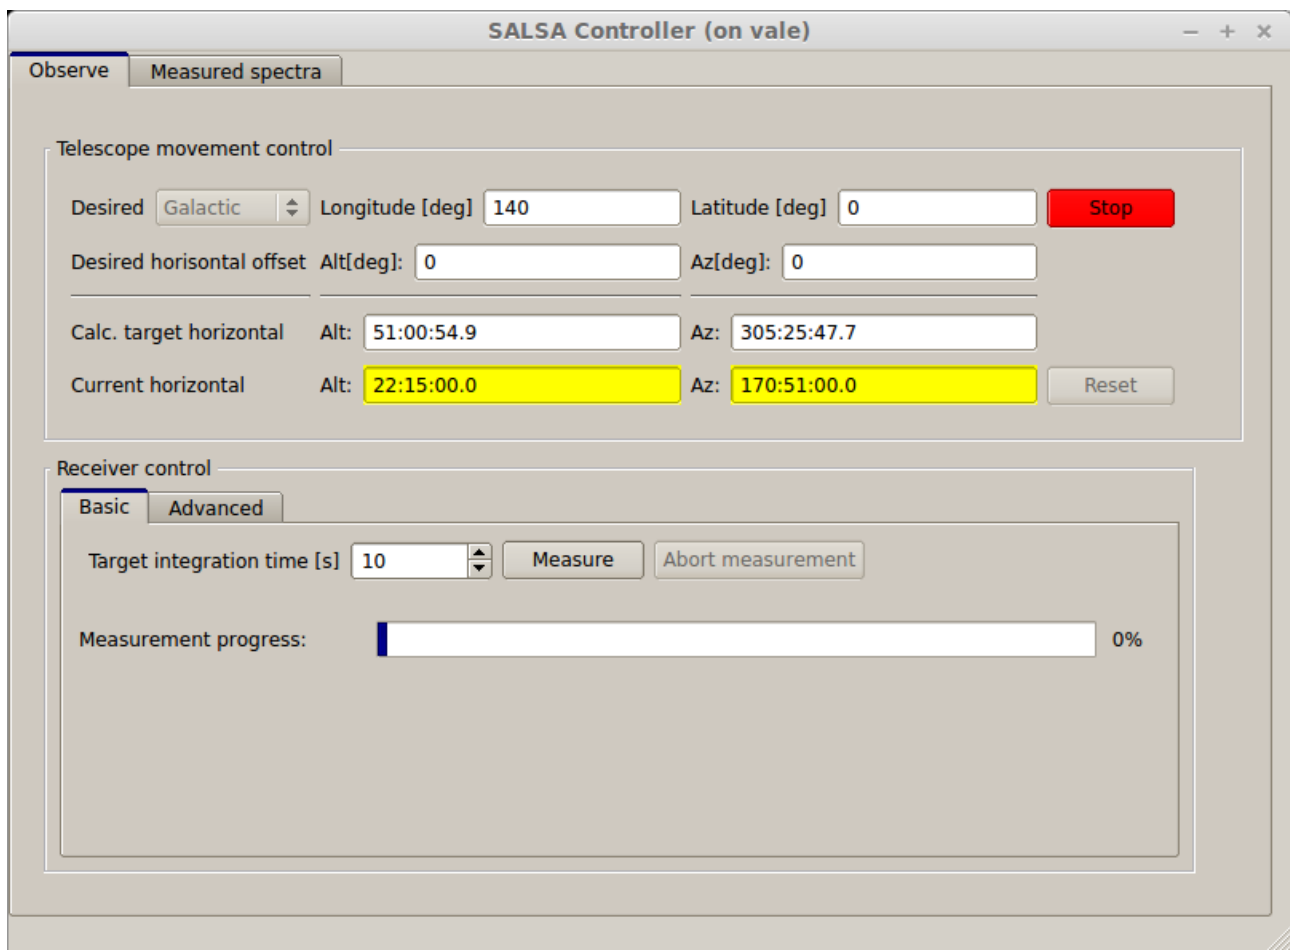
SALSA Controller (on vale)
– + ×

Observe
Measured spectra

Telescope movement control

Desired Galactic Longitude [deg] 140 Latitude [deg] 0 Stop

Desired horisontal offset Alt[deg]: 0 Az[deg]: 0

Calc. target horizontal Alt: 51:00:54.9 Az: 305:25:47.7

Current horizontal Alt: 22:15:00.0 Az: 170:51:00.0 Reset

Receiver control

Basic
Advanced

Target integration time [s] 10 Measure Abort measurement

Measurement progress: 0%